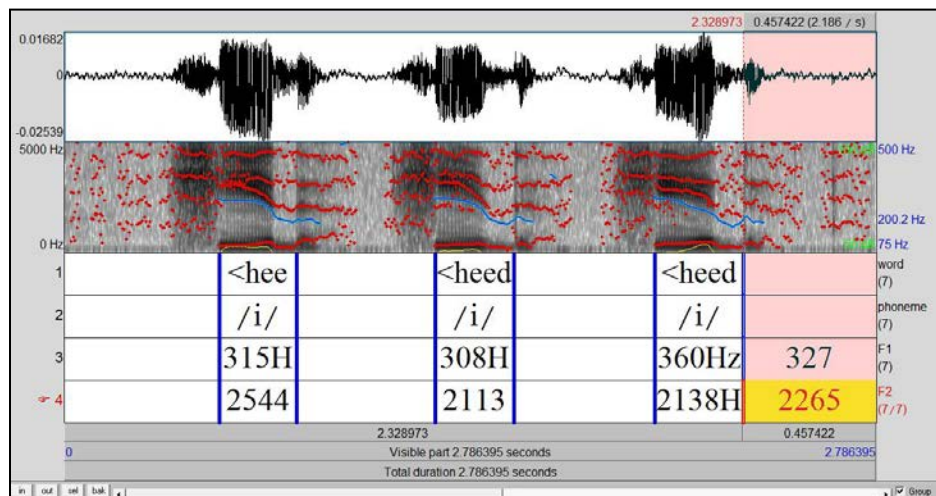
2.328973 | 0.457422 (2.186 / s)

0.01682

0

-0.02539

5000 Hz

0 Hz

500 Hz

200.2 Hz

75 Hz

| | | | | | | | |
|---|---|---|---|---|---|---|---|
| 1 | | <hee | | <heed | | <heed | | word (7) |
| 2 | | /i/ | | /i/ | | /i/ | | phoneme (7) |
| 3 | | 315H | | 308H | | 360Hz | 327 | F1 (7) |
| 4 | | 2544 | | 2113 | | 2138H | 2265 | F2 (7/7) |

2.328973 | 0.457422

0 | Visible part 2.786395 seconds | 2.786395

Total duration 2.786395 seconds

in | out | sel | bak | Group